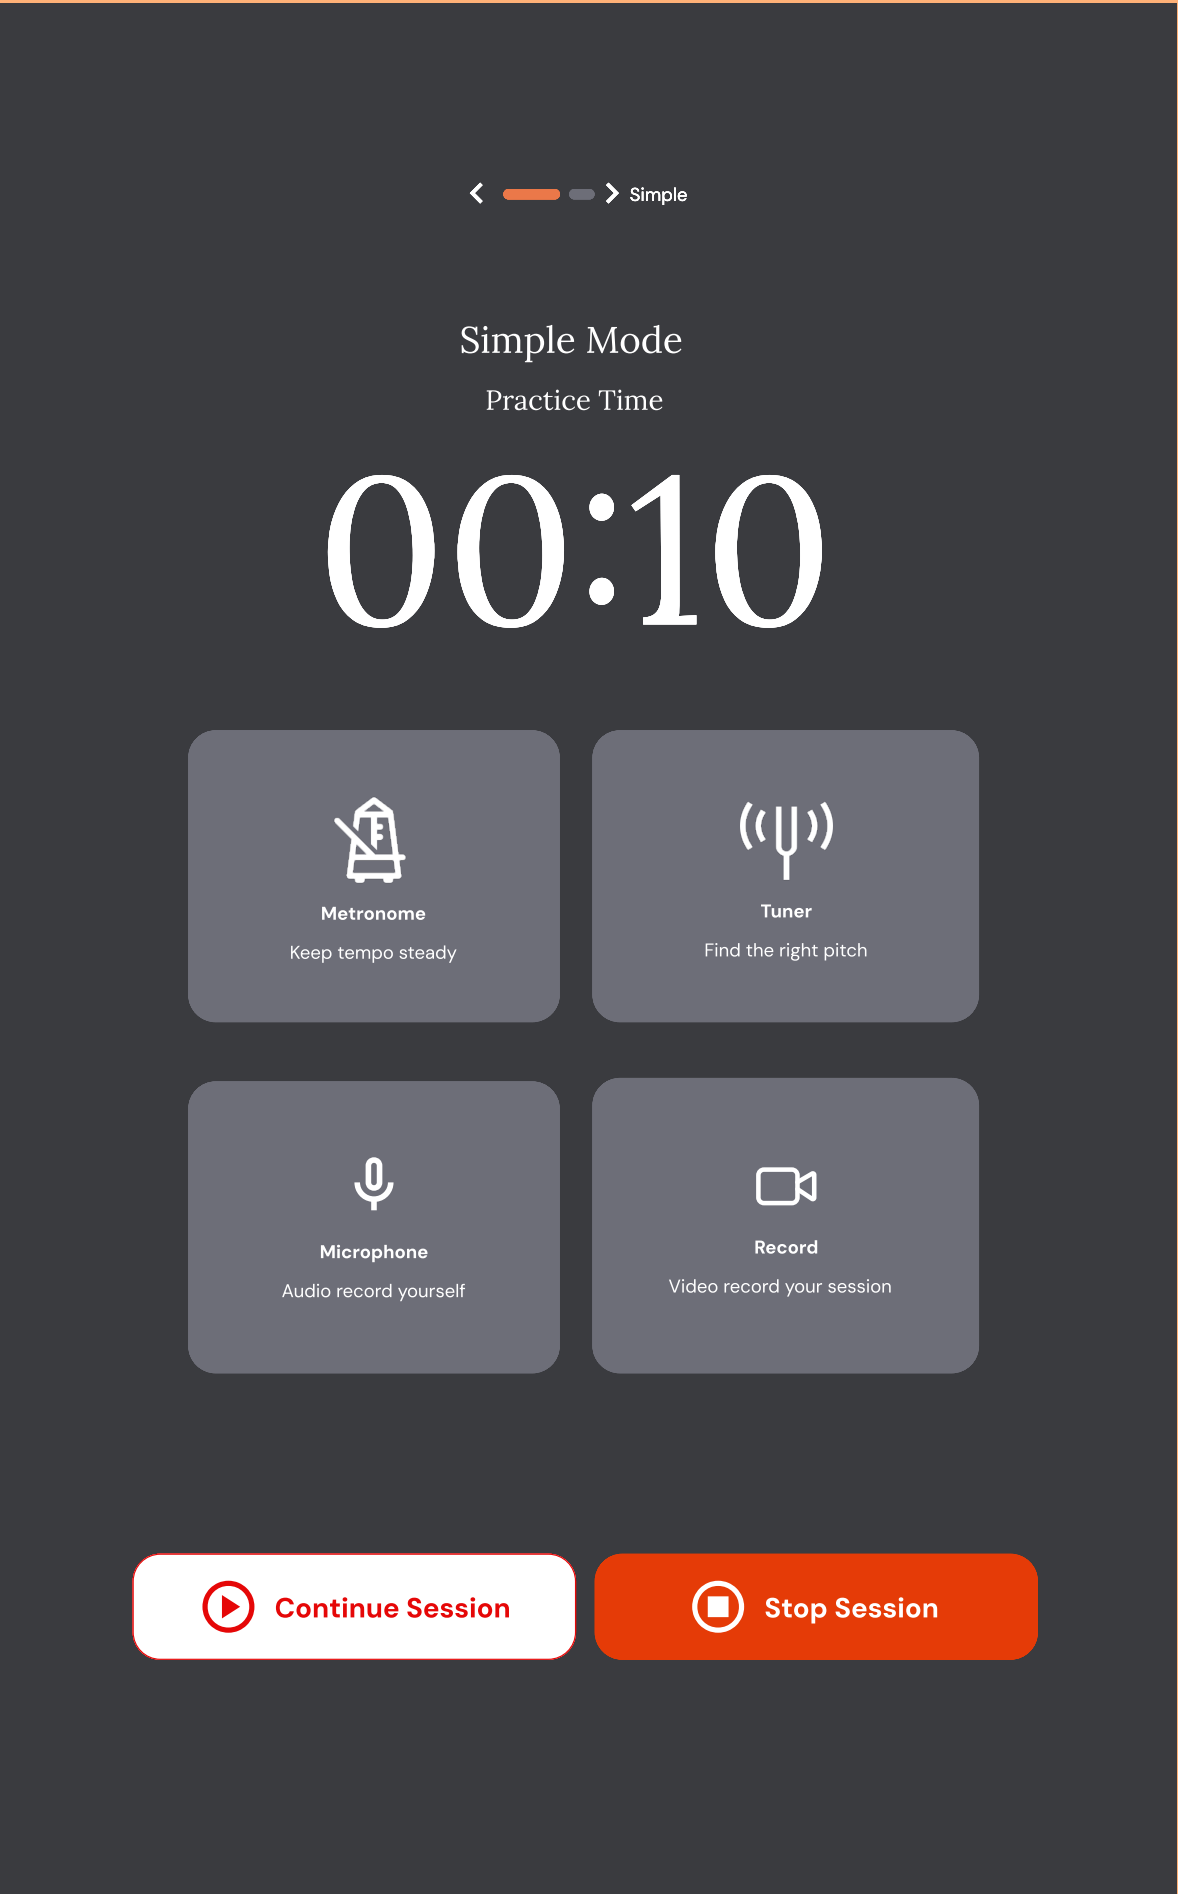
Simple

Simple Mode

Practice Time

00:10

Metronome

Keep tempo steady

Tuner

Find the right pitch

Microphone

Audio record yourself

Record

Video record your session

Continue Session

Stop Session